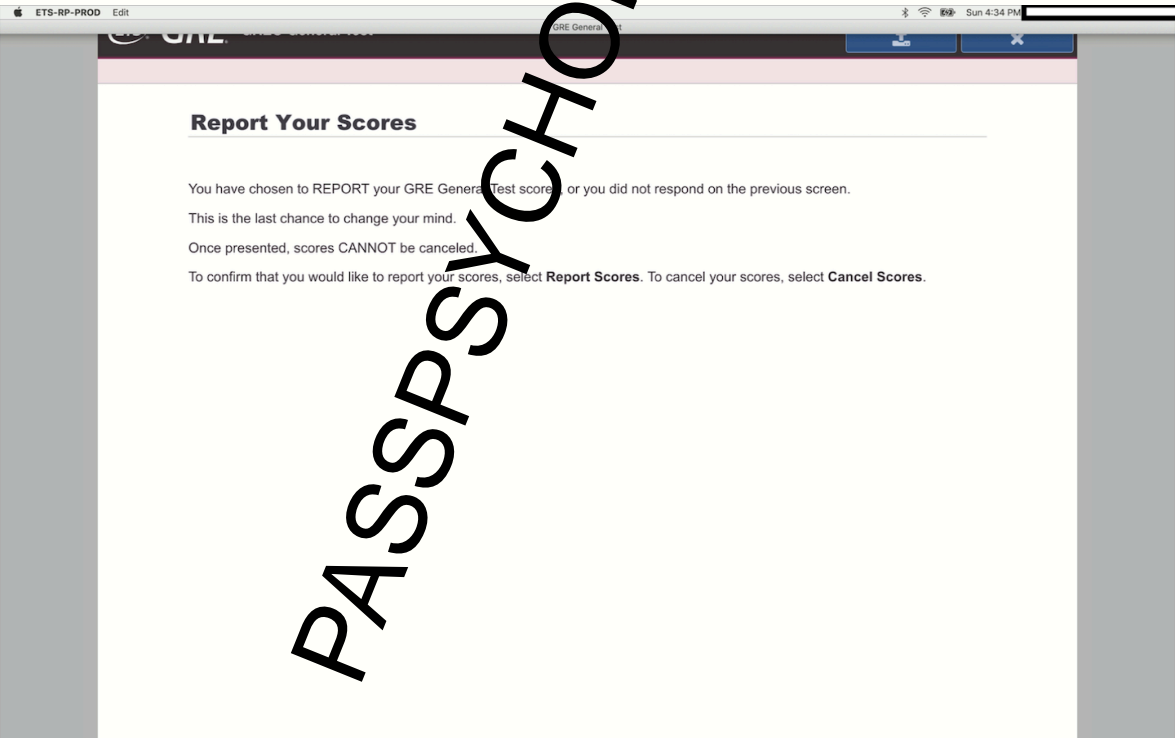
ETS-RP-PRODEdit

GRE General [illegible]

Sun 4:34 PM

GRE

Report Your Scores

You have chosen to REPORT your GRE General Test scores, or you did not respond on the previous screen.

This is the last chance to change your mind.

Once presented, scores CANNOT be canceled.

To confirm that you would like to report your scores, select **Report Scores**. To cancel your scores, select **Cancel Scores**.

PASSPSYCHO